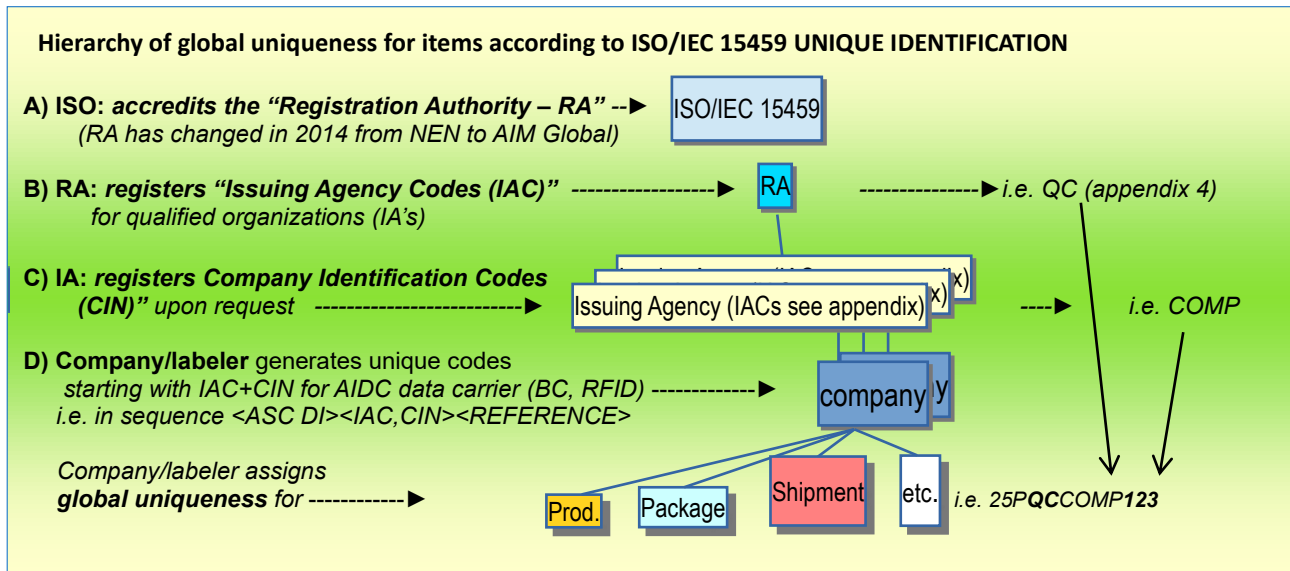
Hierarchy of global uniqueness for items according to ISO/IEC 15459 UNIQUE IDENTIFICATION

A) ISO: ***accredits the "Registration Authority – RA"*** --►
*(RA has changed in 2014 from NEN to AIM Global)*

ISO/IEC 15459

B) RA: ***registers "Issuing Agency Codes (IAC)"*** ------------------►
*for qualified organizations (IA's)*

RA

---------------►*i.e. QC (appendix 4)*

C) IA: ***registers Company Identification Codes (CIN)"*** *upon request* --------------------------►

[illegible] x)

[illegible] x)

Issuing Agency (IACs see appendix)

----► *i.e. COMP*

D) **Company/labeler** generates unique codes
*starting with IAC+CIN for AIDC data carrier (BC, RFID)* -------------►
*i.e. in sequence <ASC DI><IAC,CIN><REFERENCE>*

y

company

*Company/labeler assigns*
***global uniqueness*** *for* ------------►

Prod.

Package

Shipment

etc.

*i.e. 25P**QC**COMP**123***